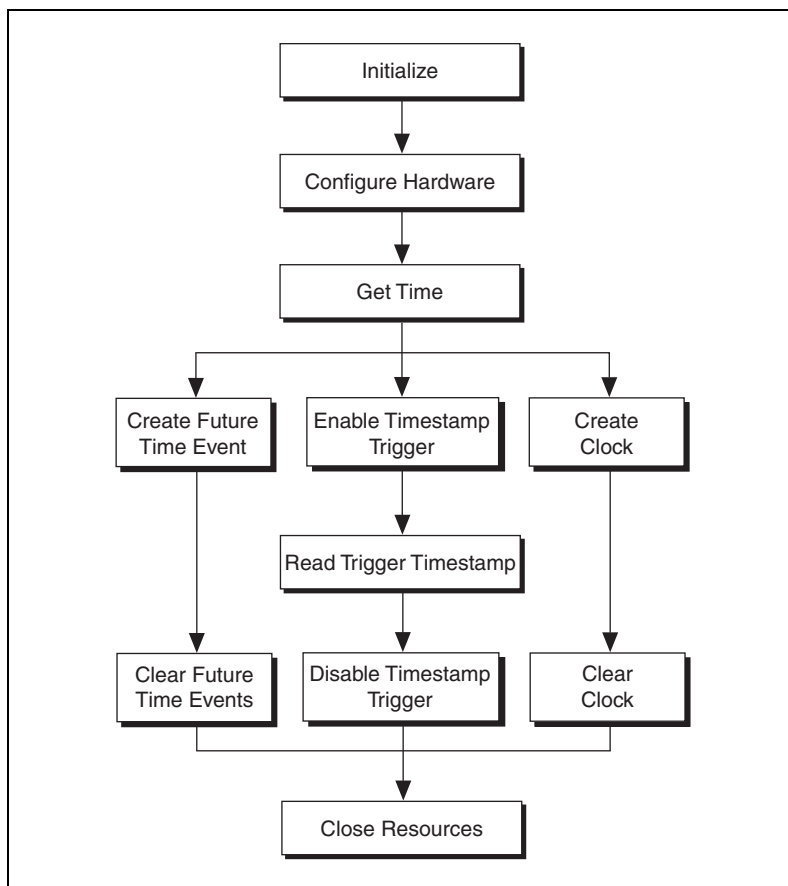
Initialize

Configure Hardware

Get Time

Create Future Time Event

Enable Timestamp Trigger

Create Clock

Read Trigger Timestamp

Clear Future Time Events

Disable Timestamp Trigger

Clear Clock

Close Resources